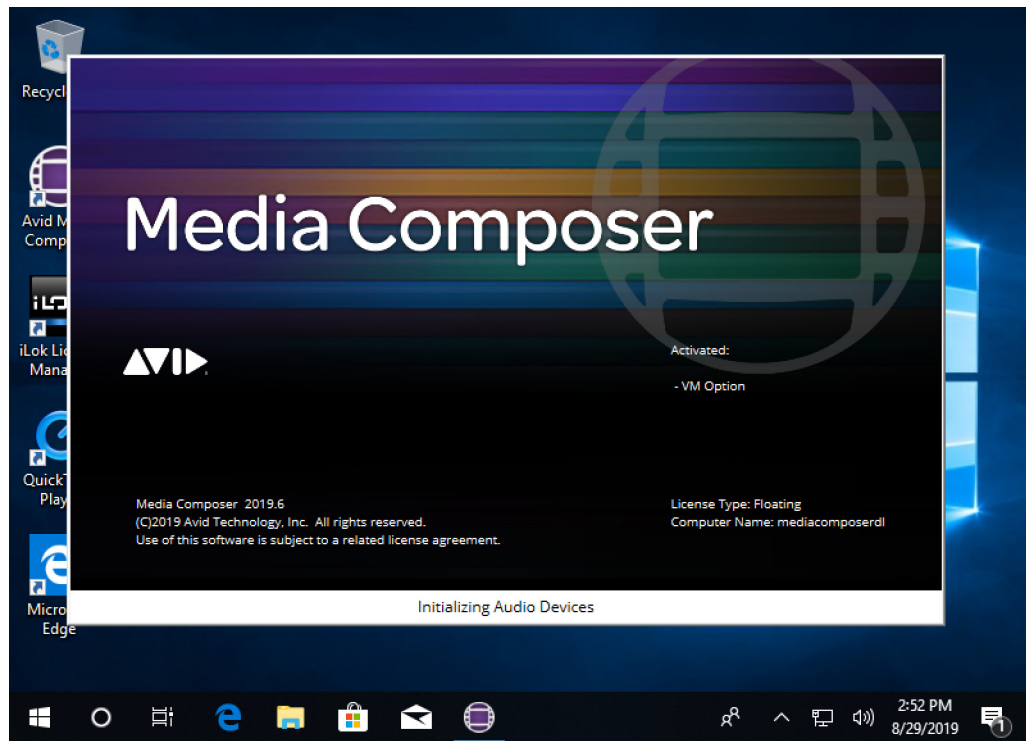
Recycl

Avid M
Comp

iLo

iLok Li
Mana

QuickT
Play

Micro
Edge

Media Composer

AVID

Activated:

- VM Option

Media Composer 2019.6
(C)2019 Avid Technology, Inc. All rights reserved.
Use of this software is subject to a related license agreement.

License Type: Floating
Computer Name: mediacomposerdl

Initializing Audio Devices

2:52 PM
8/29/2019

1